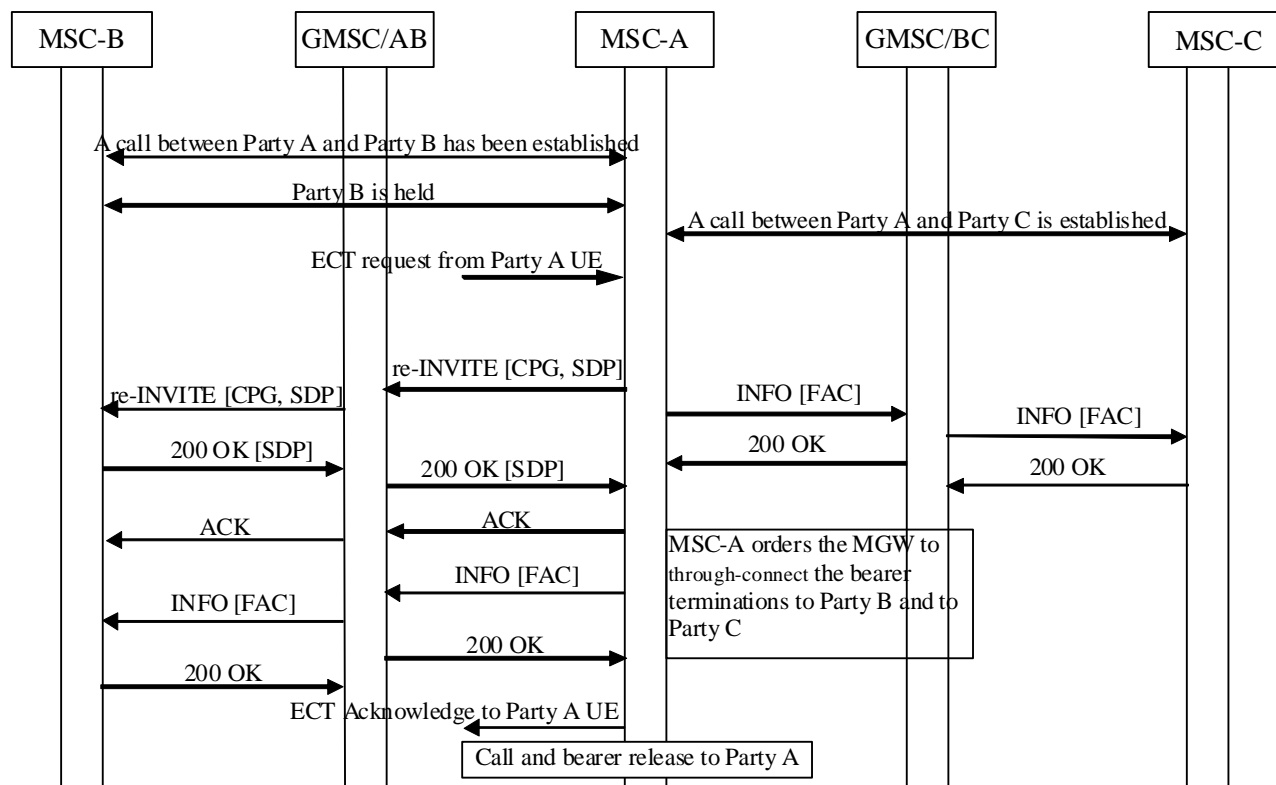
MSC-B
GMSC/AB
MSC-A
GMSC/BC
MSC-C

A call between Party A and Party B has been established

Party B is held

A call between Party A and Party C is established

ECT request from Party A UE

re-INVITE [CPG, SDP]

re-INVITE [CPG, SDP]

INFO [FAC]

INFO [FAC]

200 OK

200 OK [SDP]

200 OK [SDP]

200 OK

ACK

ACK

MSC-A orders the MGW to through-connect the bearer terminations to Party B and to Party C

INFO [FAC]

INFO [FAC]

200 OK

200 OK

ECT Acknowledge to Party A UE

Call and bearer release to Party A